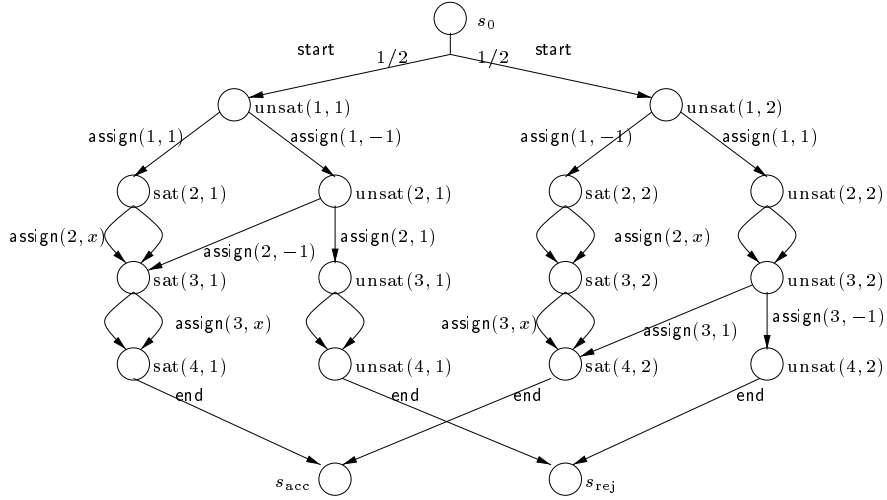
$s_0$

start $1/2$ $1/2$ start

unsat$(1,1)$ unsat$(1,2)$

assign$(1,1)$ assign$(1,-1)$ assign$(1,-1)$ assign$(1,1)$

sat$(2,1)$ unsat$(2,1)$ sat$(2,2)$ unsat$(2,2)$

assign$(2,x)$ assign$(2,-1)$ assign$(2,1)$ assign$(2,x)$

sat$(3,1)$ unsat$(3,1)$ sat$(3,2)$ unsat$(3,2)$

assign$(3,x)$ assign$(3,x)$ assign$(3,1)$ assign$(3,-1)$

sat$(4,1)$ unsat$(4,1)$ sat$(4,2)$ unsat$(4,2)$

end end end end

$s_{\text{acc}}$ $s_{\text{rej}}$